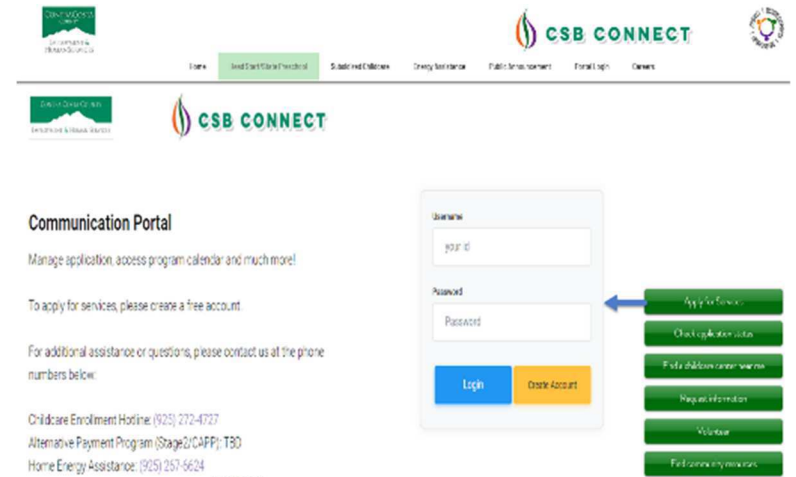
CSB CONNECT

Home | Head Start/State Preschool | Subsidized Childcare | Energy Assistance | Public Announcement | Portal Login | Careers

CSB CONNECT

Communication Portal

Manage application, access program calendar and much more!

To apply for services, please create a free account.

For additional assistance or questions, please contact us at the phone numbers below:

Childcare Enrollment Hotline: (925) 272-4727
Alternative Payment Program (Stage2/CAPP): TBD
Home Energy Assistance: (925) 257-6624

Username
your id
Password
Password
Login
Create Account

Apply for Services
Check application status
Find a childcare center near me
Request information
Volunteer
Find community resources